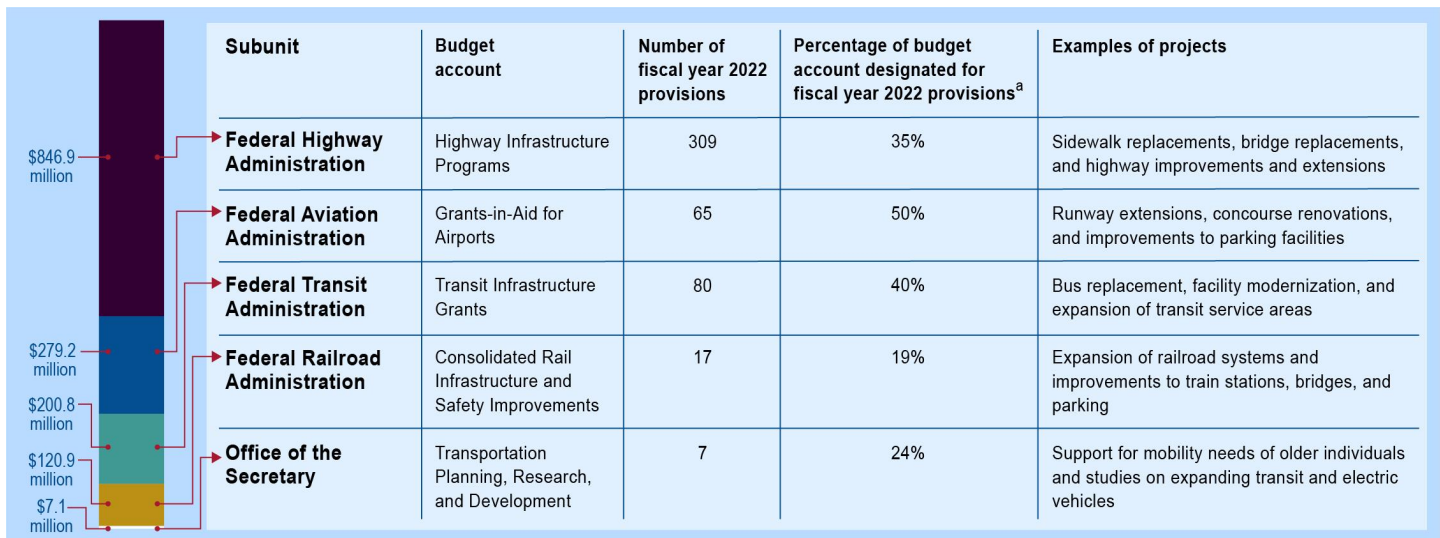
$846.9 million

$279.2 million

$200.8 million

$120.9 million

$7.1 million

| Subunit | Budget account | Number of fiscal year 2022 provisions | Percentage of budget account designated for fiscal year 2022 provisions$^{a}$ | Examples of projects |
|---|---|---|---|---|
| Federal Highway Administration | Highway Infrastructure Programs | 309 | 35% | Sidewalk replacements, bridge replacements, and highway improvements and extensions |
| Federal Aviation Administration | Grants-in-Aid for Airports | 65 | 50% | Runway extensions, concourse renovations, and improvements to parking facilities |
| Federal Transit Administration | Transit Infrastructure Grants | 80 | 40% | Bus replacement, facility modernization, and expansion of transit service areas |
| Federal Railroad Administration | Consolidated Rail Infrastructure and Safety Improvements | 17 | 19% | Expansion of railroad systems and improvements to train stations, bridges, and parking |
| Office of the Secretary | Transportation Planning, Research, and Development | 7 | 24% | Support for mobility needs of older individuals and studies on expanding transit and electric vehicles |